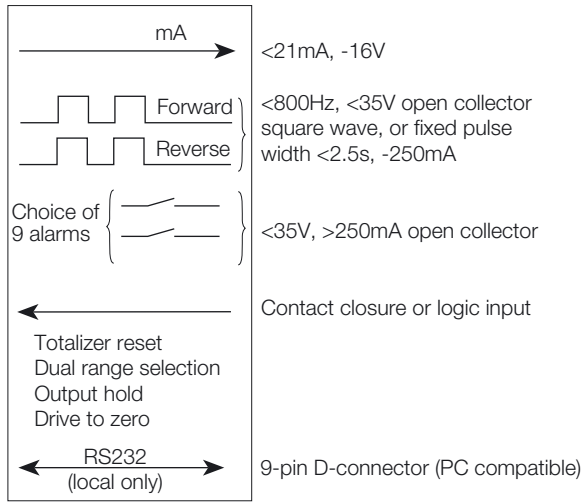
mA

<21mA, -16V

Forward

Reverse

<800Hz, <35V open collector square wave, or fixed pulse width <2.5s, -250mA

Choice of 9 alarms

<35V, >250mA open collector

Contact closure or logic input

Totalizer reset
Dual range selection
Output hold
Drive to zero

RS232
(local only)

9-pin D-connector (PC compatible)